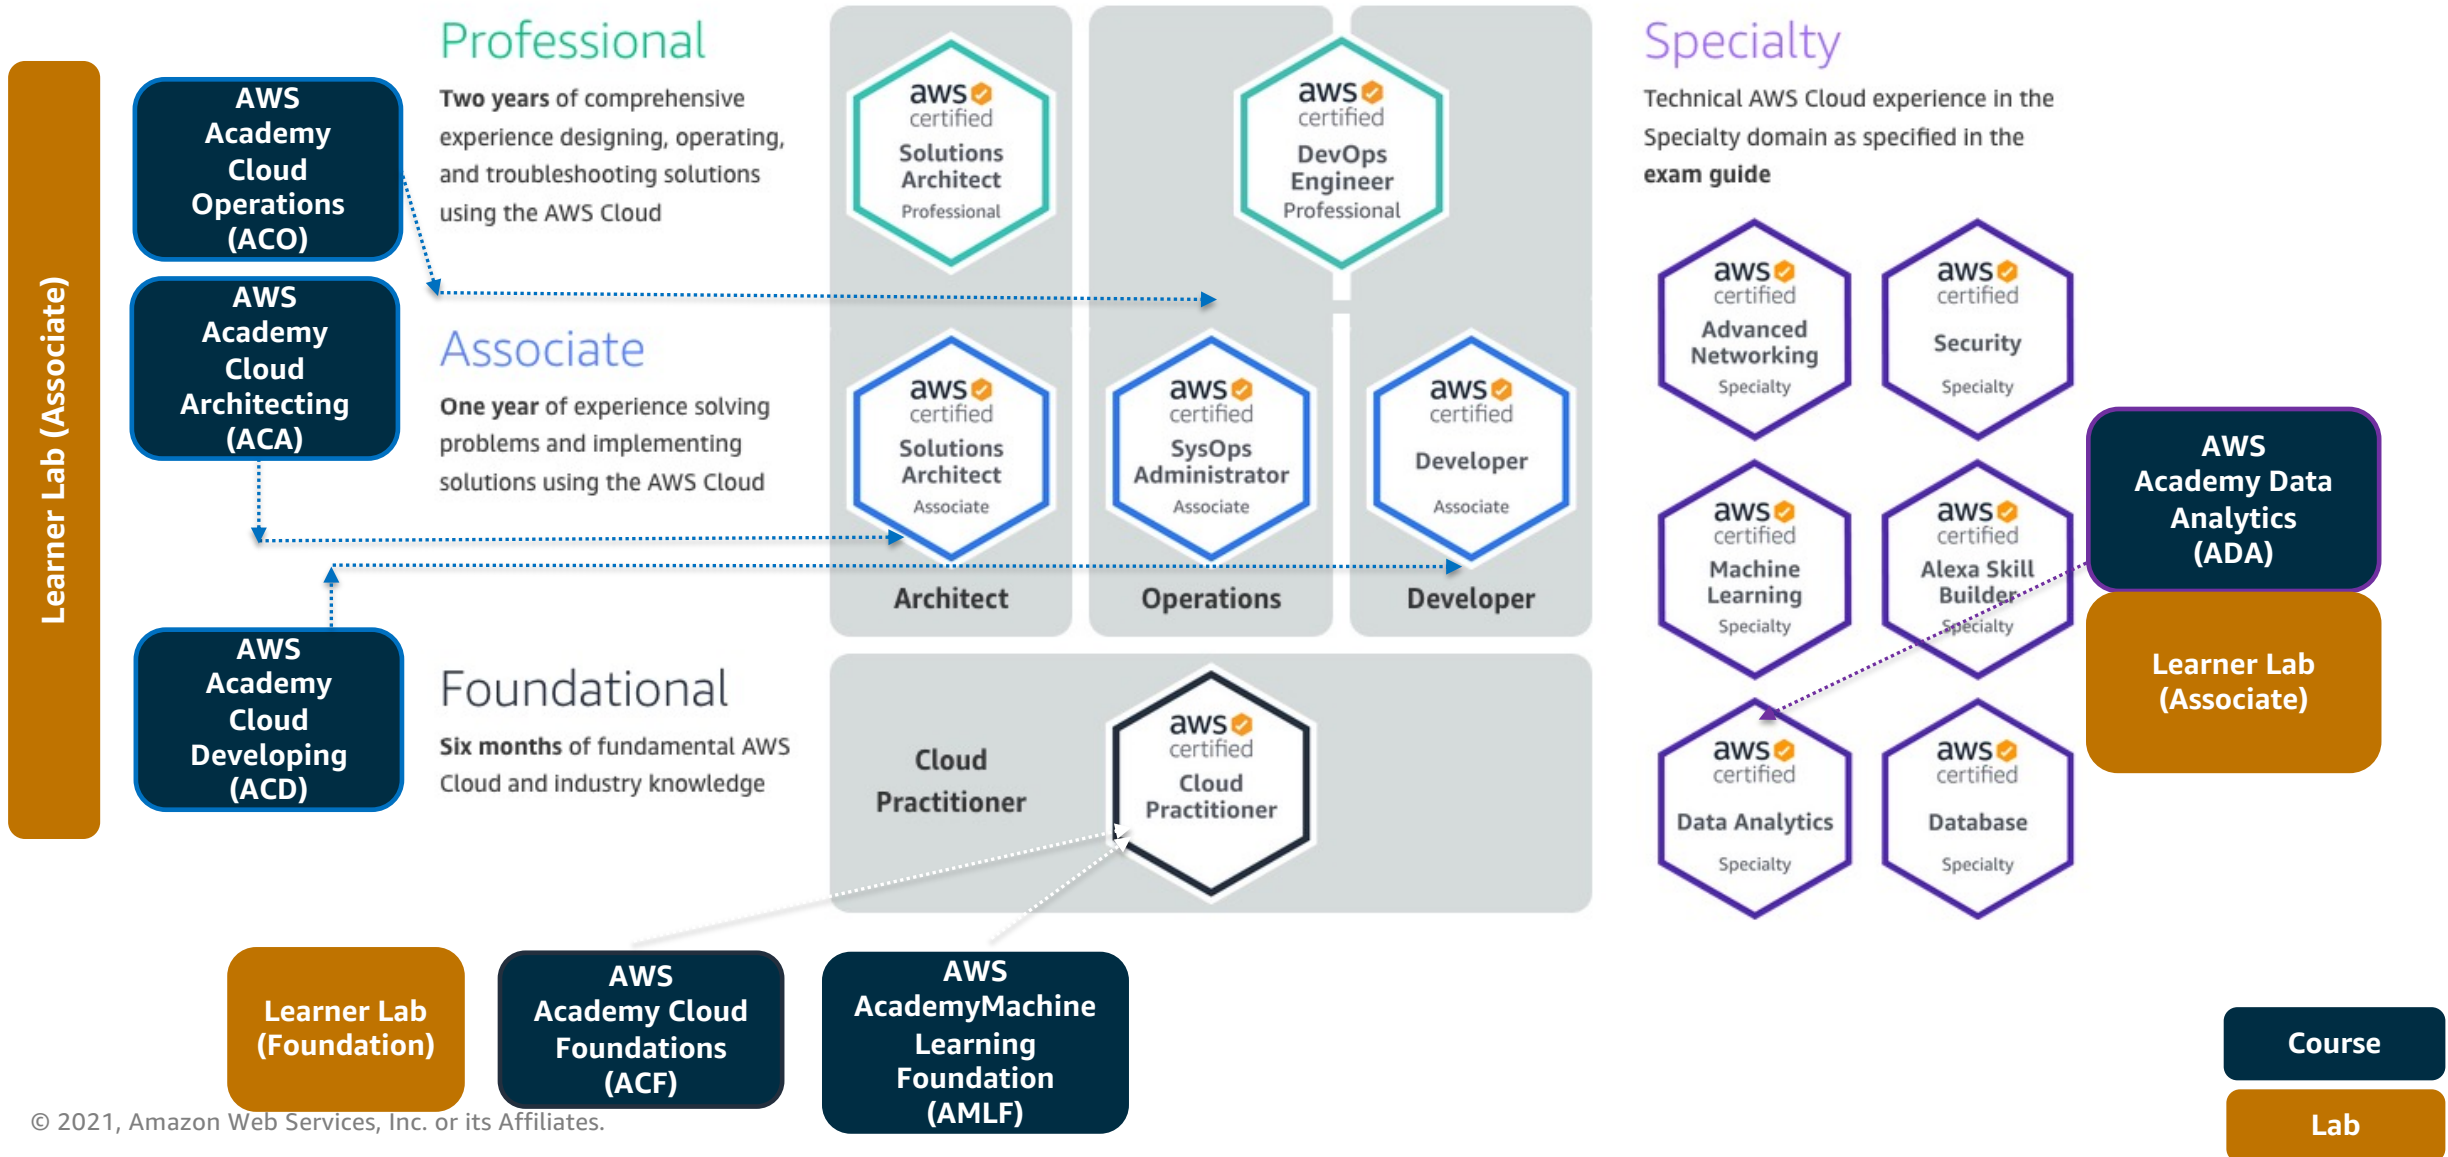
Learner Lab (Associate)

AWS Academy Cloud Operations (ACO)

AWS Academy Cloud Architecting (ACA)

AWS Academy Cloud Developing (ACD)

Professional

Two years of comprehensive experience designing, operating, and troubleshooting solutions using the AWS Cloud

Associate

One year of experience solving problems and implementing solutions using the AWS Cloud

Foundational

Six months of fundamental AWS Cloud and industry knowledge

aws certified Solutions Architect Professional

aws certified DevOps Engineer Professional

aws certified Solutions Architect Associate

aws certified SysOps Administrator Associate

aws certified Developer Associate

Architect

Operations

Developer

Cloud Practitioner

aws certified Cloud Practitioner

Specialty

Technical AWS Cloud experience in the Specialty domain as specified in the exam guide

aws certified Advanced Networking Specialty

aws certified Security Specialty

aws certified Machine Learning Specialty

aws certified Alexa Skill Builder Specialty

aws certified Data Analytics Specialty

aws certified Database Specialty

AWS Academy Data Analytics (ADA)

Learner Lab (Associate)

Learner Lab (Foundation)

AWS Academy Cloud Foundations (ACF)

AWS AcademyMachine Learning Foundation (AMLF)

Course

Lab

© 2021, Amazon Web Services, Inc. or its Affiliates.